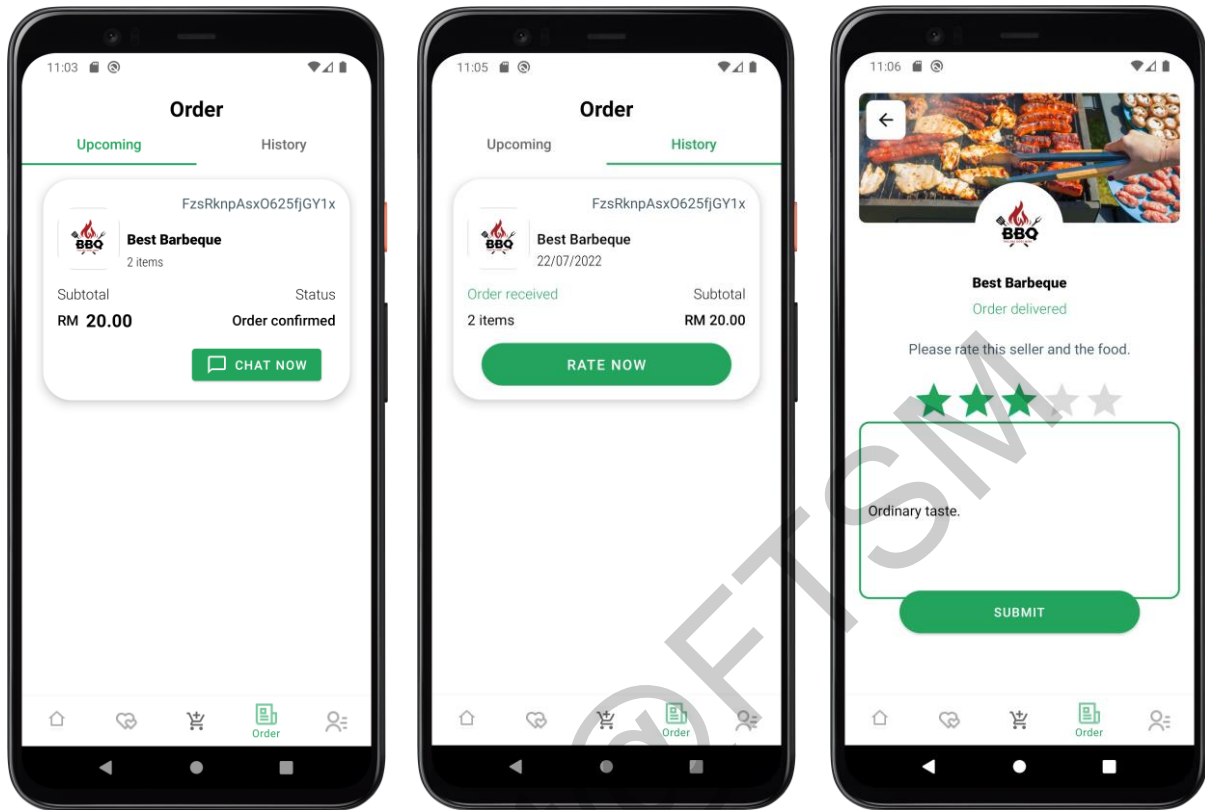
11:03

Order

Upcoming

History

FzsRknpAsxO625fjGY1x

BBQ

Best Barbeque

2 items

Subtotal

Status

RM 20.00

Order confirmed

CHAT NOW

Order

11:05

Order

Upcoming

History

FzsRknpAsxO625fjGY1x

BBQ

Best Barbeque

22/07/2022

Order received

Subtotal

2 items

RM 20.00

RATE NOW

Order

11:06

BBQ

Best Barbeque

Order delivered

Please rate this seller and the food.

Ordinary taste.

SUBMIT

Order

©FTSM